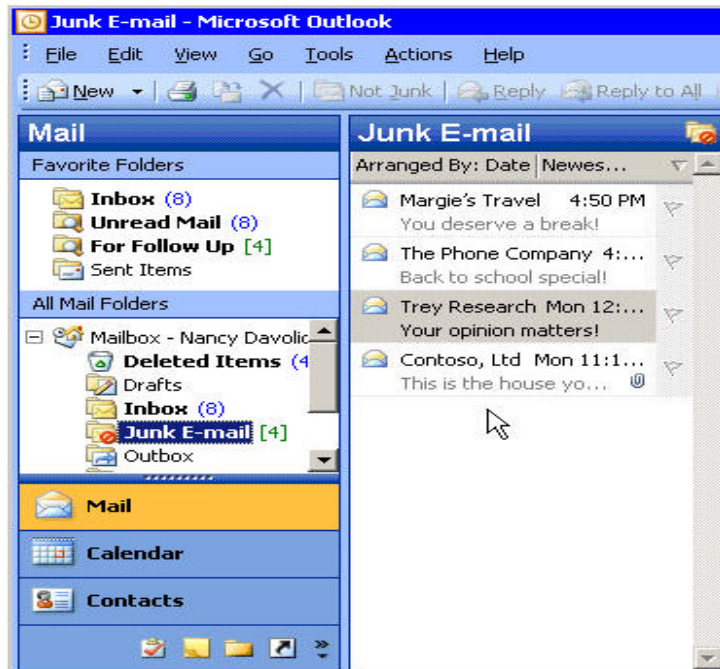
Junk E-mail - Microsoft Outlook

File Edit View Go Tools Actions Help

New | Not Junk | Reply | Reply to All

Mail

Favorite Folders

Inbox (8)
Unread Mail (8)
For Follow Up [4]
Sent Items

All Mail Folders

Mailbox - Nancy Davolic
Deleted Items (4
Drafts
Inbox (8)
Junk E-mail [4]
Outbox

Mail
Calendar
Contacts

Junk E-mail

Arranged By: Date | Newes...

Margie's Travel 4:50 PM
You deserve a break!

The Phone Company 4:...
Back to school special!

Trey Research Mon 12:...
Your opinion matters!

Contoso, Ltd Mon 11:1...
This is the house yo...